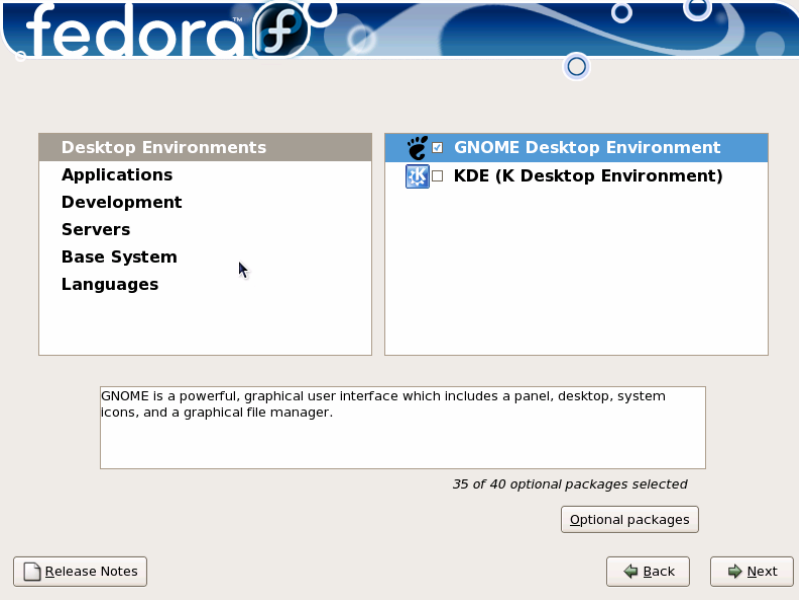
fedora™

Desktop Environments
Applications
Development
Servers
Base System
Languages

GNOME Desktop Environment
KDE (K Desktop Environment)

GNOME is a powerful, graphical user interface which includes a panel, desktop, system icons, and a graphical file manager.

35 of 40 optional packages selected

Optional packages

Release Notes

Back

Next